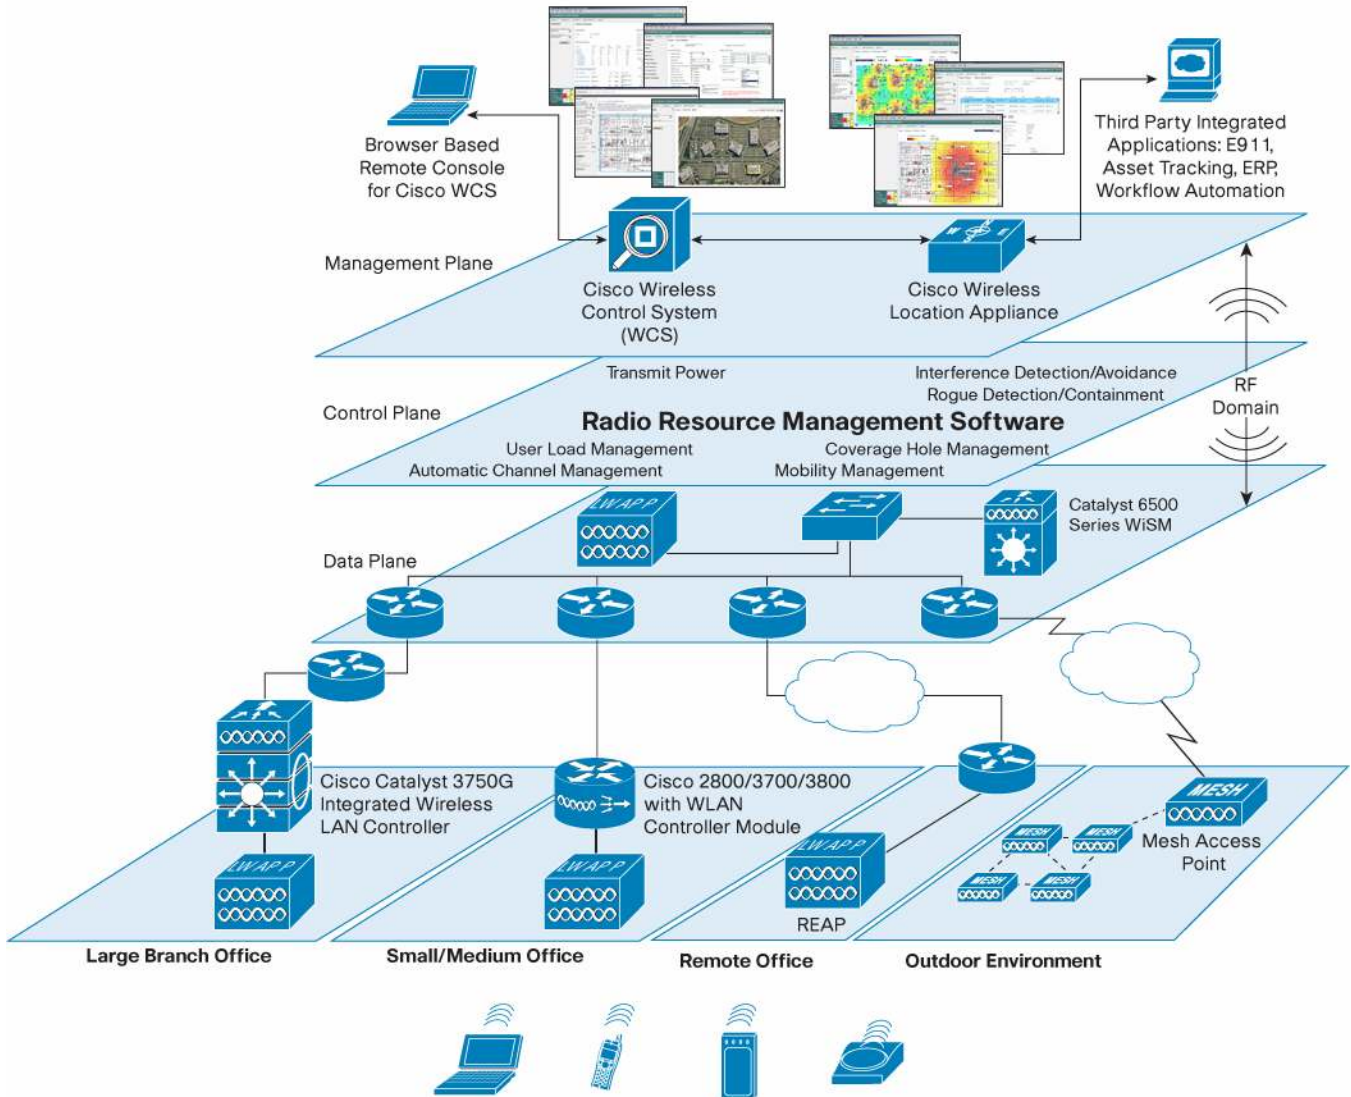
Browser Based Remote Console for Cisco WCS

Third Party Integrated Applications: E911, Asset Tracking, ERP, Workflow Automation

Management Plane

Cisco Wireless Control System (WCS)

Cisco Wireless Location Appliance

Transmit Power

Interference Detection/Avoidance

Rogue Detection/Containment

RF Domain

Control Plane

Radio Resource Management Software

User Load Management

Coverage Hole Management

Automatic Channel Management

Mobility Management

LWAPP

Catalyst 6500 Series WiSM

Data Plane

Cisco Catalyst 3750G Integrated Wireless LAN Controller

Cisco 2800/3700/3800 with WLAN Controller Module

LWAPP

LWAPP

REAP

MESH

MESH

MESH

MESH

MESH

Mesh Access Point

Large Branch Office

Small/Medium Office

Remote Office

Outdoor Environment